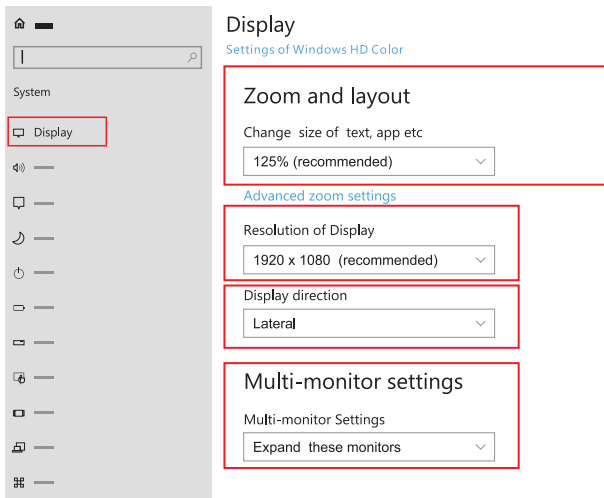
System

Display

Display

Settings of Windows HD Color

Zoom and layout

Change size of text, app etc

125% (recommended)

Advanced zoom settings

Resolution of Display

1920 x 1080 (recommended)

Display direction

Lateral

Multi-monitor settings

Multi-monitor Settings

Expand these monitors